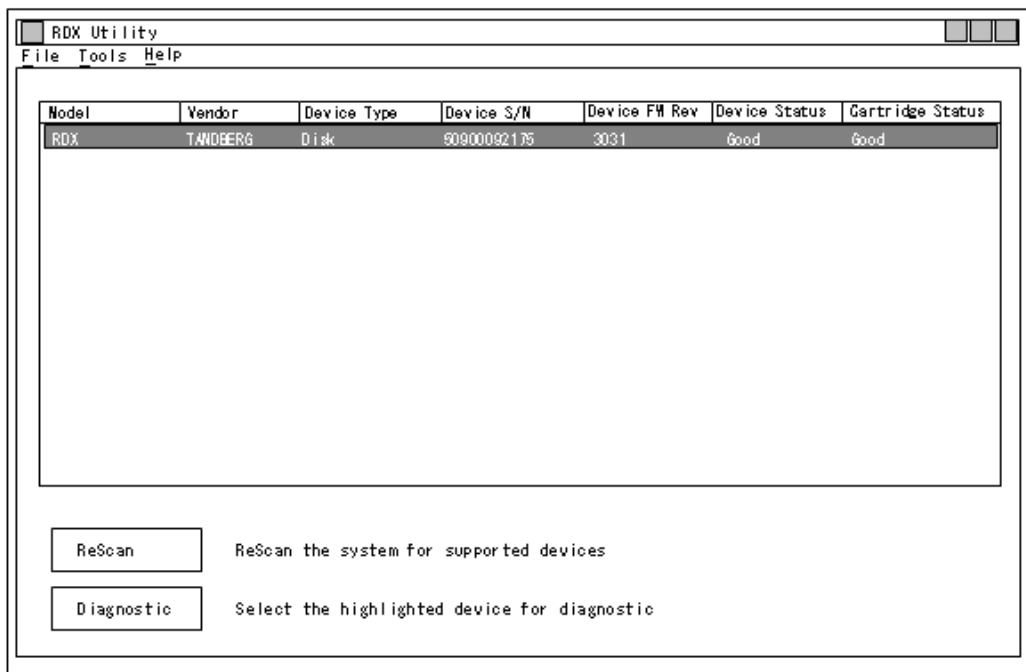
RDX Utility

File Tools Help

| Model | Vendor | Device Type | Device S/N | Device FW Rev | Device Status | Cartridge Status |
|---|---|---|---|---|---|---|
| RDX | TANDBERG | Disk | 60900092176 | 3031 | Good | Good |

ReScan

ReScan the system for supported devices

Diagnostic

Select the highlighted device for diagnostic